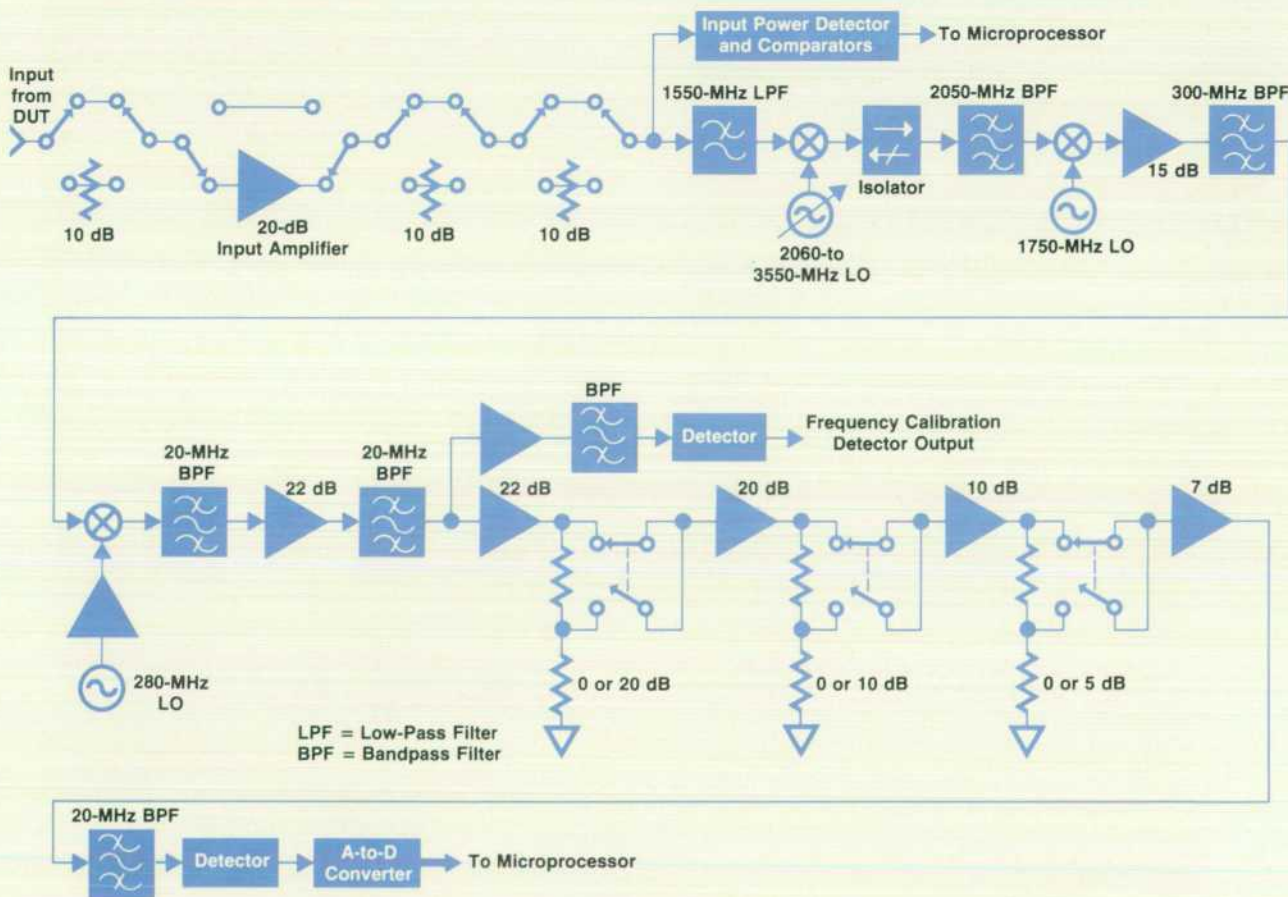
Input Power Detector and Comparators

To Microprocessor

Input from DUT

10 dB

20-dB Input Amplifier

10 dB

10 dB

1550-MHz LPF

2060-to 3550-MHz LO

Isolator

2050-MHz BPF

1750-MHz LO

15 dB

300-MHz BPF

280-MHz LO

20-MHz BPF

22 dB

20-MHz BPF

BPF

Detector

Frequency Calibration Detector Output

22 dB

0 or 20 dB

20 dB

0 or 10 dB

10 dB

0 or 5 dB

7 dB

LPF = Low-Pass Filter
BPF = Bandpass Filter

20-MHz BPF

Detector

A-to-D Converter

To Microprocessor